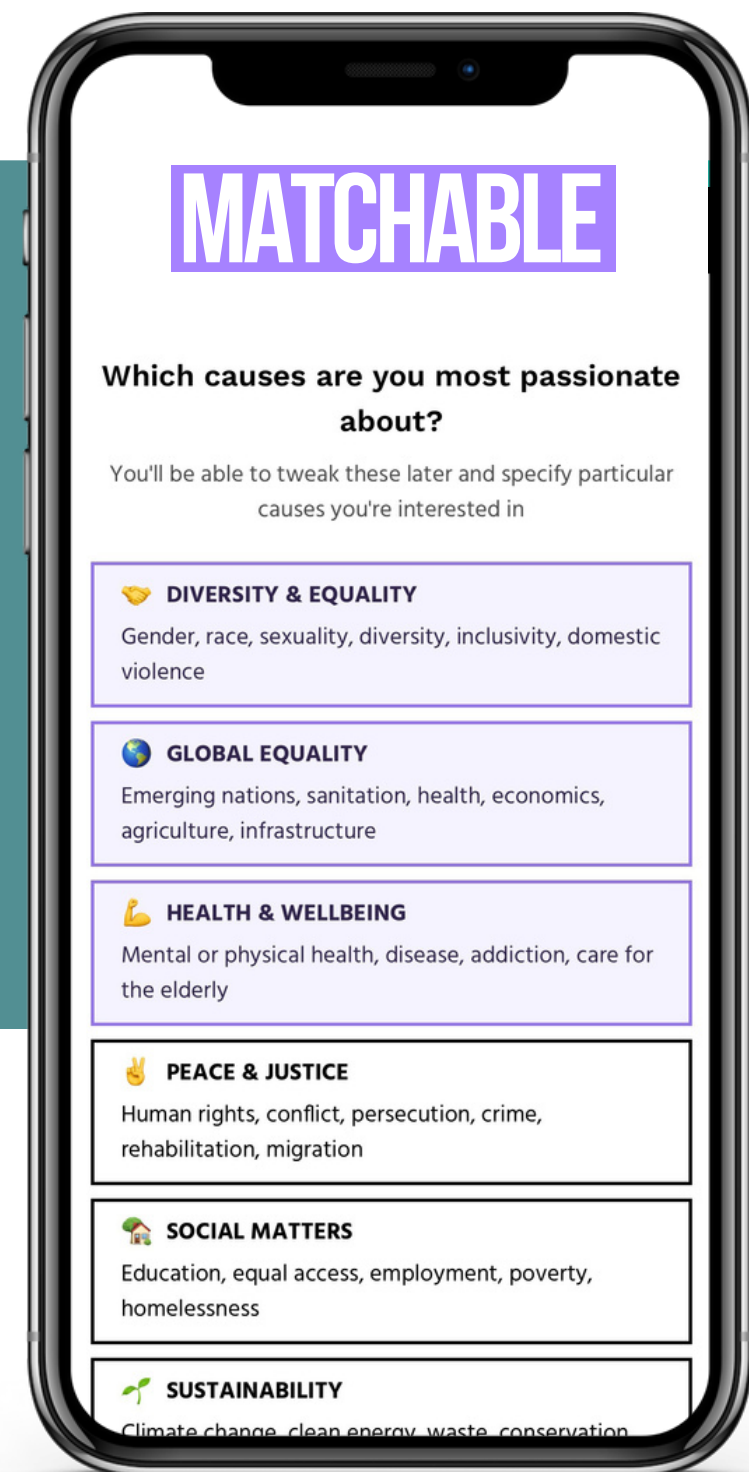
MATCHABLE

Which causes are you most passionate about?

You'll be able to tweak these later and specify particular causes you're interested in

DIVERSITY & EQUALITY
Gender, race, sexuality, diversity, inclusivity, domestic violence

GLOBAL EQUALITY
Emerging nations, sanitation, health, economics, agriculture, infrastructure

HEALTH & WELLBEING
Mental or physical health, disease, addiction, care for the elderly

PEACE & JUSTICE
Human rights, conflict, persecution, crime, rehabilitation, migration

SOCIAL MATTERS
Education, equal access, employment, poverty, homelessness

SUSTAINABILITY
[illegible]